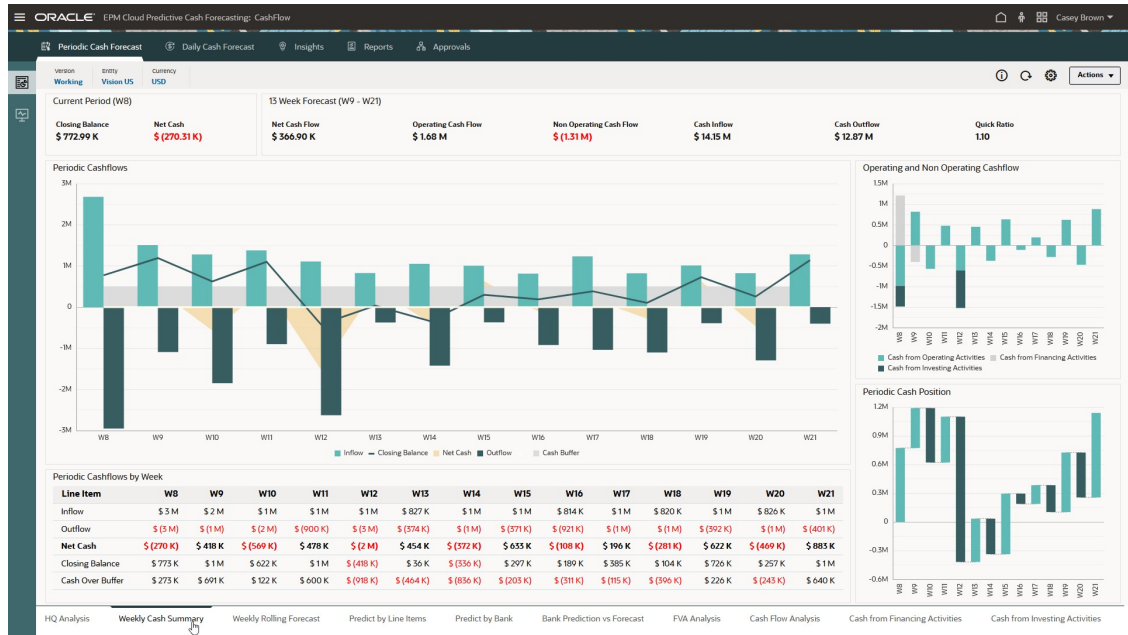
ORACLE EPM Cloud Predictive Cash Forecasting: CashFlow

Casey Brown

Periodic Cash Forecast Daily Cash Forecast Insights Reports Approvals

Version Working Entity Vision US Currency USD

Actions

Current Period (W8)

Closing Balance $ 772.99 K Net Cash $ (270.31 K)

13 Week Forecast (W9 - W21)

Net Cash Flow $ 366.90 K Operating Cash Flow $ 1.68 M Non Operating Cash Flow $ (1.31 M) Cash Inflow $ 14.15 M Cash Outflow $ 12.87 M Quick Ratio 1.10

Periodic Cashflows

3M 2M 1M 0 -1M -2M -3M

W8 W9 W10 W11 W12 W13 W14 W15 W16 W17 W18 W19 W20 W21

Inflow Closing Balance Net Cash Outflow Cash Buffer

Operating and Non Operating Cashflow

1.5M 1M 0.5M 0 -0.5M -1M -1.5M -2M

W8 W9 W10 W11 W12 W13 W14 W15 W16 W17 W18 W19 W20 W21

Cash from Operating Activities Cash from Financing Activities Cash from Investing Activities

Periodic Cash Position

1.2M 0.9M 0.6M 0.3M 0 -0.3M -0.6M

W8 W9 W10 W11 W12 W13 W14 W15 W16 W17 W18 W19 W20 W21

Periodic Cashflows by Week

| Line Item | W8 | W9 | W10 | W11 | W12 | W13 | W14 | W15 | W16 | W17 | W18 | W19 | W20 | W21 |
|---|---|---|---|---|---|---|---|---|---|---|---|---|---|---|
| Inflow | $ 3 M | $ 2 M | $ 1 M | $ 1 M | $ 1 M | $ 827 K | $ 1 M | $ 1 M | $ 814 K | $ 1 M | $ 820 K | $ 1 M | $ 826 K | $ 1 M |
| Outflow | $ (3 M) | $ (1 M) | $ (2 M) | $ (900 K) | $ (3 M) | $ (374 K) | $ (1 M) | $ (371 K) | $ (921 K) | $ (1 M) | $ (1 M) | $ (392 K) | $ (1 M) | $ (401 K) |
| Net Cash | $ (270 K) | $ 418 K | $ (569 K) | $ 478 K | $ (2 M) | $ 454 K | $ (372 K) | $ 633 K | $ (108 K) | $ 196 K | $ (281 K) | $ 622 K | $ (469 K) | $ 883 K |
| Closing Balance | $ 773 K | $ 1 M | $ 622 K | $ 1 M | $ (418 K) | $ 36 K | $ (336 K) | $ 297 K | $ 189 K | $ 385 K | $ 104 K | $ 726 K | $ 257 K | $ 1 M |
| Cash Over Buffer | $ 273 K | $ 691 K | $ 122 K | $ 600 K | $ (918 K) | $ (464 K) | $ (836 K) | $ (203 K) | $ (311 K) | $ (115 K) | $ (396 K) | $ 226 K | $ (243 K) | $ 640 K |

HQ Analysis Weekly Cash Summary Weekly Rolling Forecast Predict by Line Items Predict by Bank Bank Prediction vs Forecast FVA Analysis Cash Flow Analysis Cash from Financing Activities Cash from Investing Activities